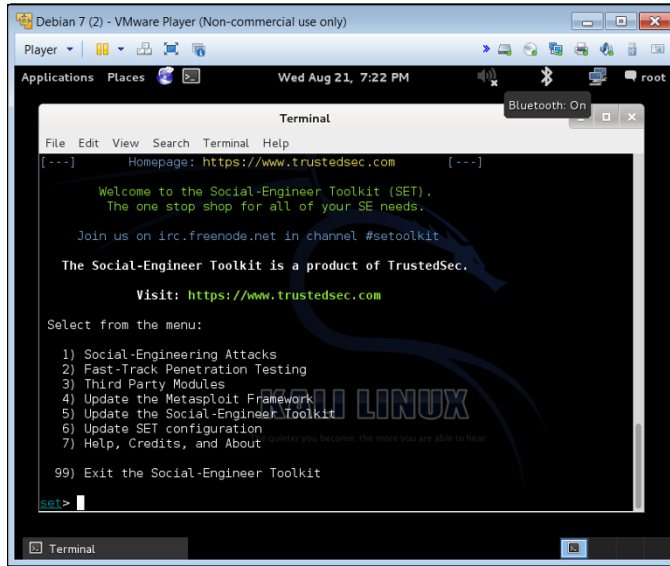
Debian 7 (2) - VMware Player (Non-commercial use only)

Player

Applications Places

Wed Aug 21, 7:22 PM

root

Bluetooth: On

Terminal

File Edit View Search Terminal Help

[---] Homepage: https://www.trustedsec.com [---]

Welcome to the Social-Engineer Toolkit (SET).
The one stop shop for all of your SE needs.

Join us on irc.freenode.net in channel #setoolkit

The Social-Engineer Toolkit is a product of TrustedSec.

Visit: https://www.trustedsec.com

Select from the menu:

1) Social-Engineering Attacks
2) Fast-Track Penetration Testing
3) Third Party Modules
4) Update the Metasploit Framework
5) Update the Social-Engineer Toolkit
6) Update SET configuration
7) Help, Credits, and About

99) Exit the Social-Engineer Toolkit

set>

KALI LINUX

the quieter you become, the more you are able to hear

Terminal